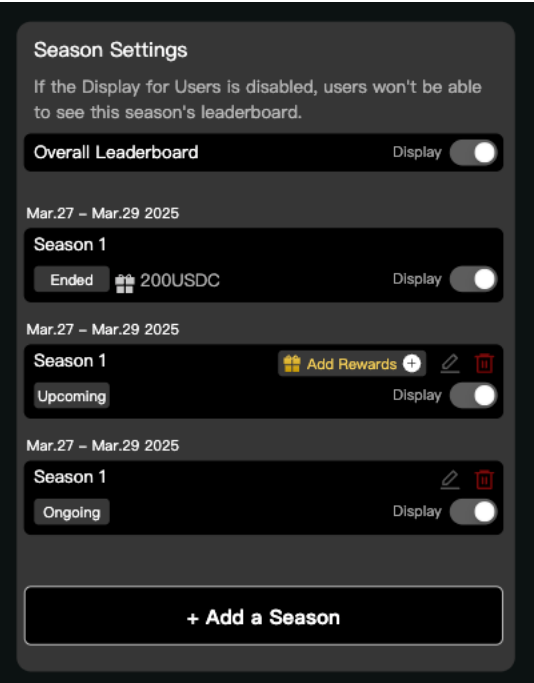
Season Settings

If the Display for Users is disabled, users won't be able to see this season's leaderboard.

Overall Leaderboard
Display

Mar.27 – Mar.29 2025

Season 1
Ended 200USDC
Display

Mar.27 – Mar.29 2025

Season 1
Add Rewards
Upcoming
Display

Mar.27 – Mar.29 2025

Season 1
Ongoing
Display

+ Add a Season